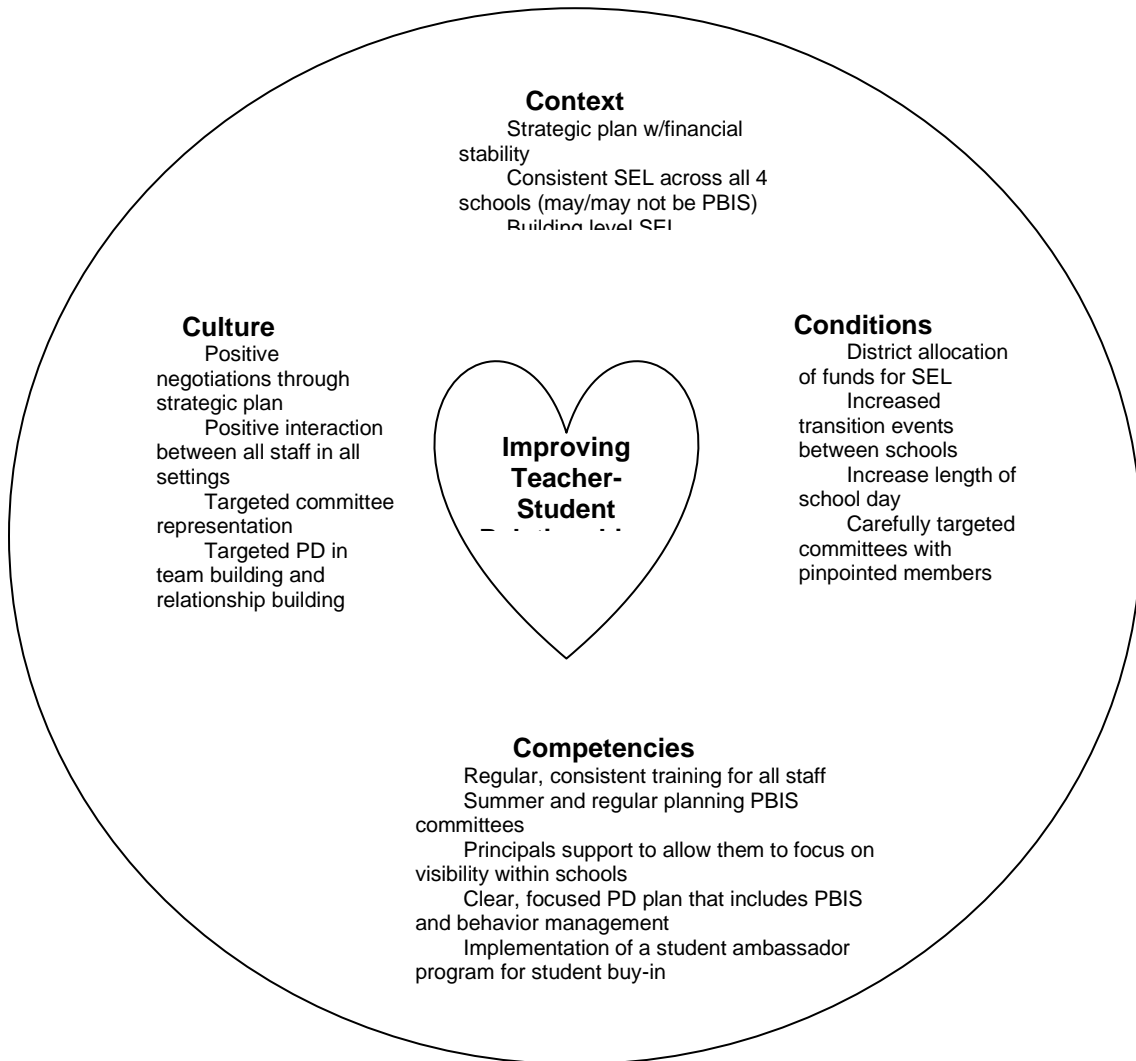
Context

Strategic plan w/financial stability

Consistent SEL across all 4 schools (may/may not be PBIS)

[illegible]

Culture

Positive negotiations through strategic plan

Positive interaction between all staff in all settings

Targeted committee representation

Targeted PD in team building and relationship building

Improving Teacher-Student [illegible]

Conditions

District allocation of funds for SEL

Increased transition events between schools

Increase length of school day

Carefully targeted committees with pinpointed members

Competencies

Regular, consistent training for all staff

Summer and regular planning PBIS committees

Principals support to allow them to focus on visibility within schools

Clear, focused PD plan that includes PBIS and behavior management

Implementation of a student ambassador program for student buy-in